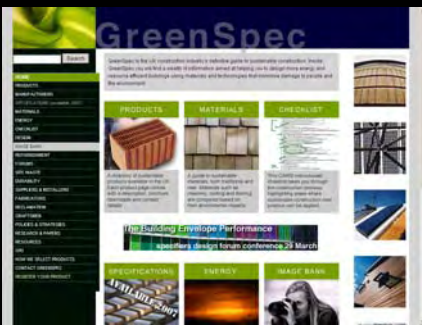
GreenSpec

Search

HOME
PRODUCTS
MANUFACTURERS
MATERIALS
ENERGY
CHECKLIST
DESIGN
REFURBISHMENT
FORUMS
DURABILITY
SUPPLIERS & INSTALLERS
FABRICATORS
RECLAMATION
CRAFTSMEN
POLICIES & STRATEGIES
RESEARCH & PAPERS
RESOURCES
LINKS
HOW WE SELECT PRODUCTS
CONTACT GREENSPEC
REGISTER YOUR PRODUCT

GreenSpec is the UK construction industry's definitive guide to sustainable construction. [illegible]

PRODUCTS

MATERIALS

CHECKLIST

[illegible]

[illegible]

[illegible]

The Building Envelope Performance

specifiers design forum conference 29 March

SPECIFICATIONS

ENERGY

IMAGE BANK

AVAILABLE 2007